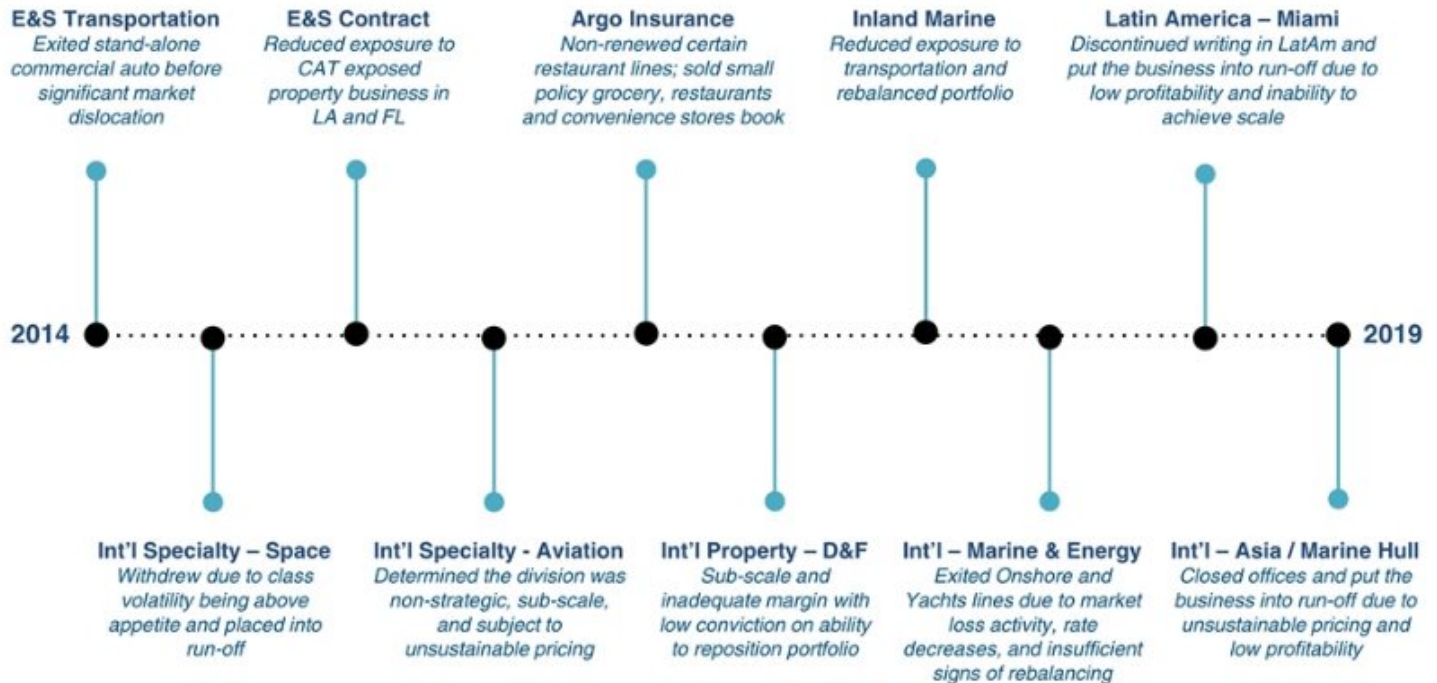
**E&S Transportation**
Exited stand-alone commercial auto before significant market dislocation

**E&S Contract**
Reduced exposure to CAT exposed property business in LA and FL

**Argo Insurance**
Non-renewed certain restaurant lines; sold small policy grocery, restaurants and convenience stores book

**Inland Marine**
Reduced exposure to transportation and rebalanced portfolio

**Latin America – Miami**
Discontinued writing in LatAm and put the business into run-off due to low profitability and inability to achieve scale

2014

2019

**Int'l Specialty – Space**
Withdrew due to class volatility being above appetite and placed into run-off

**Int'l Specialty - Aviation**
Determined the division was non-strategic, sub-scale, and subject to unsustainable pricing

**Int'l Property – D&F**
Sub-scale and inadequate margin with low conviction on ability to reposition portfolio

**Int'l – Marine & Energy**
Exited Onshore and Yachts lines due to market loss activity, rate decreases, and insufficient signs of rebalancing

**Int'l – Asia / Marine Hull**
Closed offices and put the business into run-off due to unsustainable pricing and low profitability